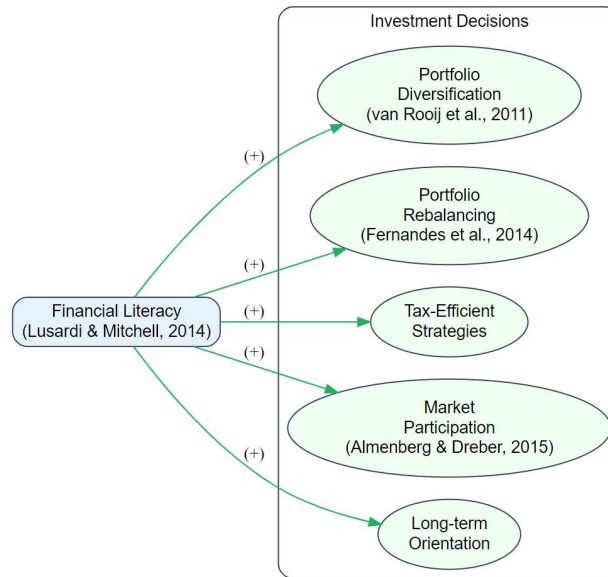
Investment Decisions

Portfolio Diversification (van Rooij et al., 2011)

(+)

Portfolio Rebalancing (Fernandes et al., 2014)

(+)

Financial Literacy (Lusardi & Mitchell, 2014)

(+)

Tax-Efficient Strategies

(+)

Market Participation (Almenberg & Dreber, 2015)

(+)

Long-term Orientation